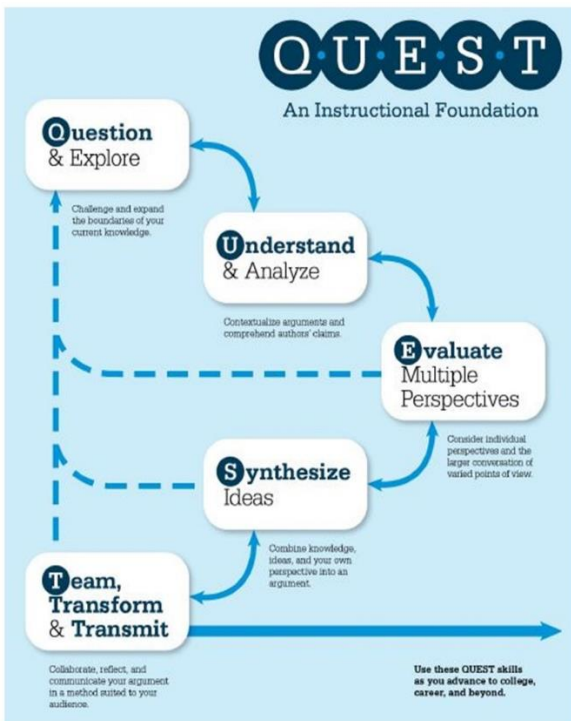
Q·U·E·S·T
An Instructional Foundation

Question & Explore

Challenge and expand the boundaries of your current knowledge.

Understand & Analyze

Contextualize arguments and comprehend authors' claims.

Evaluate Multiple Perspectives

Consider individual perspectives and the larger conversation of varied points of view.

Synthesize Ideas

Combine knowledge, ideas, and your own perspective into an argument.

Team, Transform & Transmit

Collaborate, reflect, and communicate your argument in a method suited to your audience.

Use these QUEST skills as you advance to college, career, and beyond.